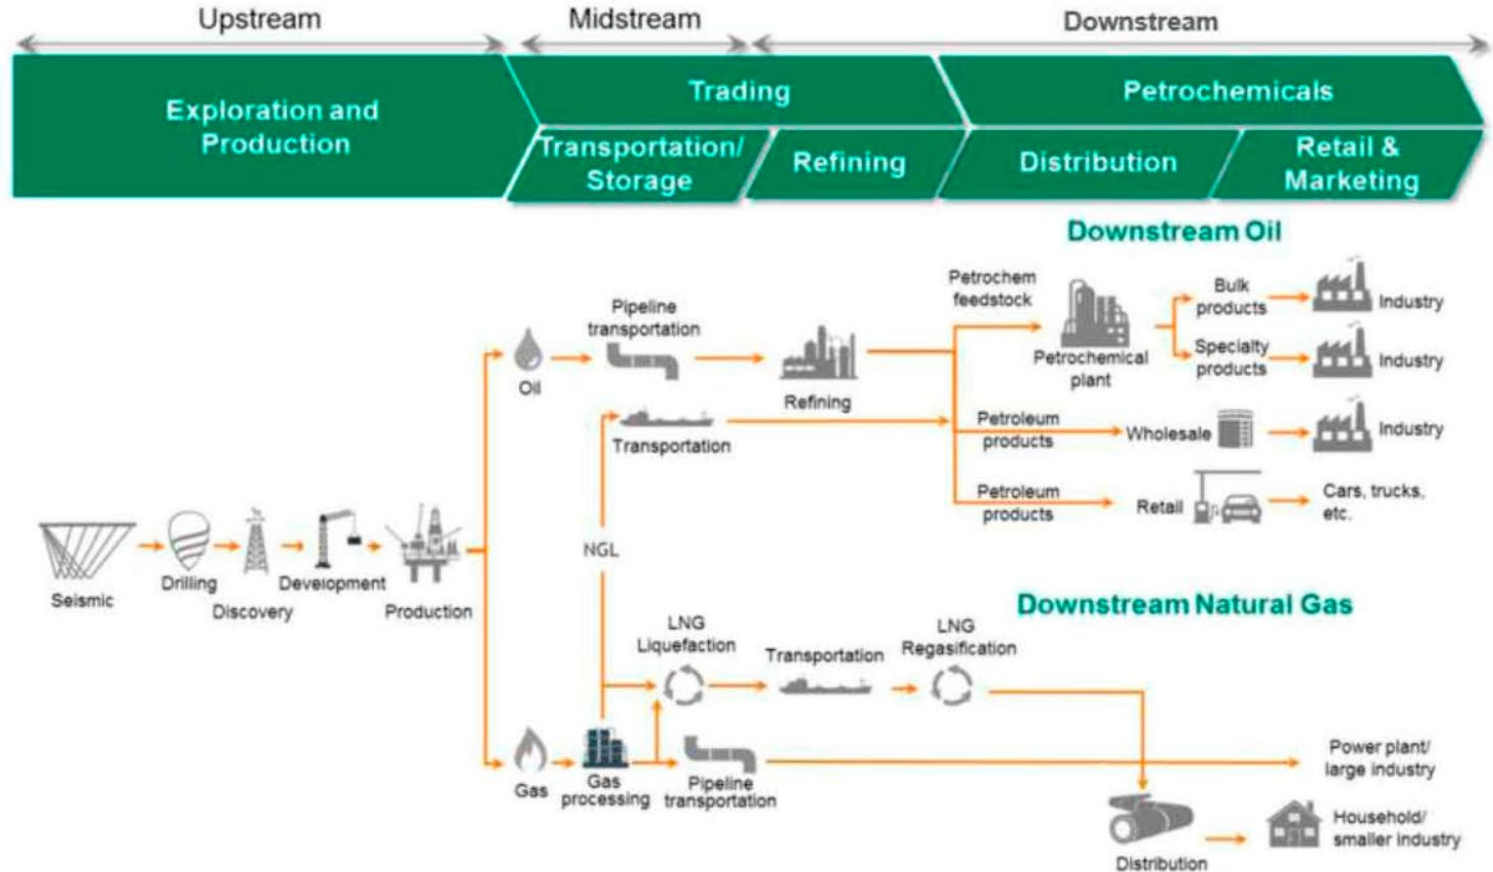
Upstream
Midstream
Downstream

Exploration and Production
Trading
Petrochemicals
Transportation/ Storage
Refining
Distribution
Retail & Marketing

Downstream Oil

Petrochem feedstock
Bulk products
Industry
Pipeline transportation
Petrochemical plant
Specialty products
Industry
Oil
Refining
Petroleum products
Wholesale
Industry
Transportation
Petroleum products
Retail
Cars, trucks, etc.
NGL
Seismic
Drilling
Discovery
Development
Production

Downstream Natural Gas

LNG Liquefaction
Transportation
LNG Regasification
Gas
Gas processing
Pipeline transportation
Power plant/ large industry
Distribution
Household/ smaller industry